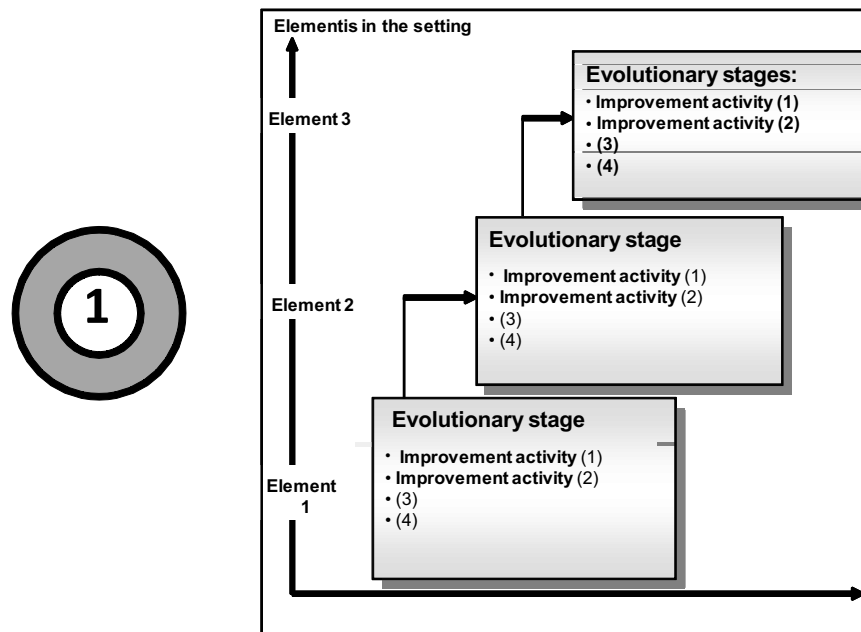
1

Elementis in the setting

Element 3

Element 2

Element 1

Evolutionary stages:
• Improvement activity (1)
• Improvement activity (2)
• (3)
• (4)

Evolutionary stage
• Improvement activity (1)
• Improvement activity (2)
• (3)
• (4)

Evolutionary stage
• Improvement activity (1)
• Improvement activity (2)
• (3)
• (4)